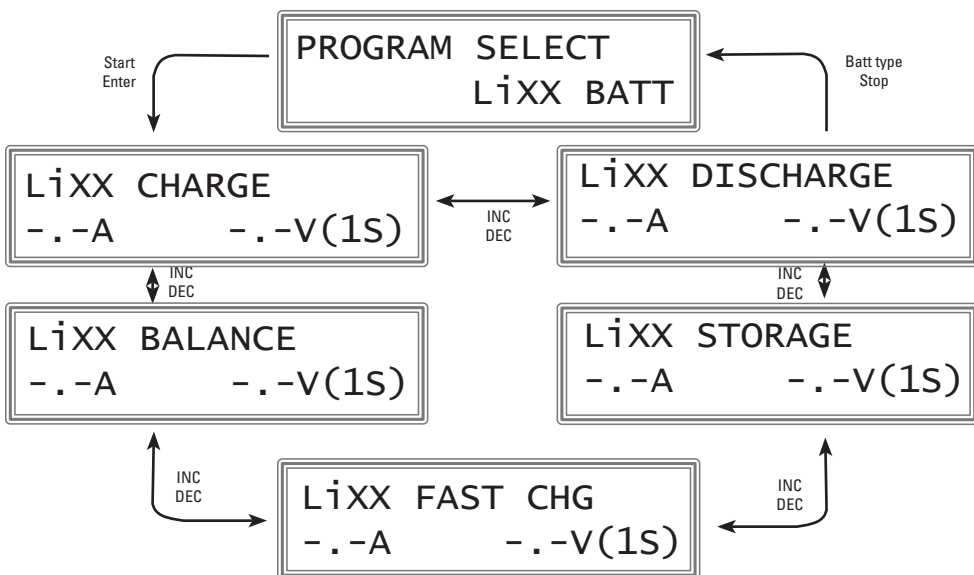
Start
Enter

PROGRAM SELECT
LiXX BATT

Batt type
Stop

LiXX CHARGE
-.-A -.-V(1S)

INC
DEC

LiXX DISCHARGE
-.-A -.-V(1S)

INC
DEC

INC
DEC

LiXX BALANCE
-.-A -.-V(1S)

LiXX STORAGE
-.-A -.-V(1S)

INC
DEC

LiXX FAST CHG
-.-A -.-V(1S)

INC
DEC